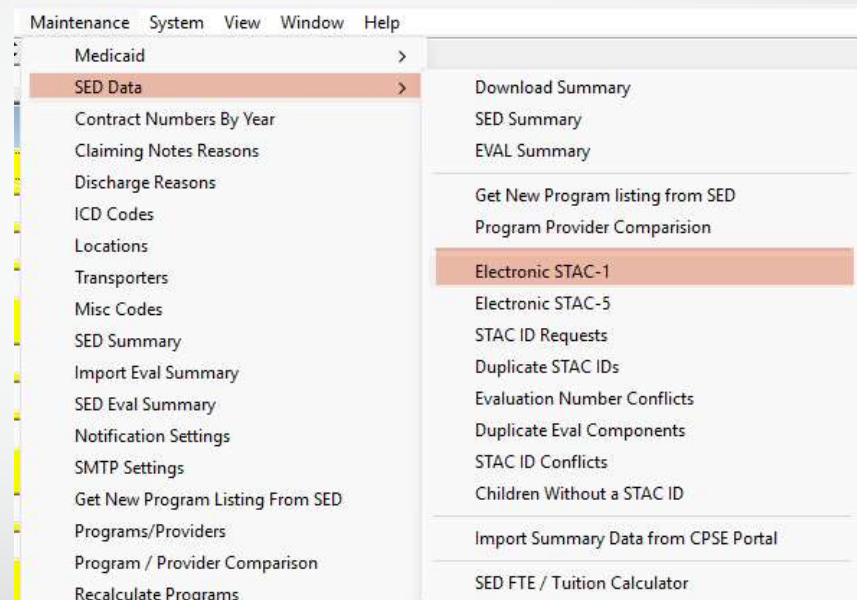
Maintenance System View Window Help

Medicaid >
SED Data >
Contract Numbers By Year
Claiming Notes Reasons
Discharge Reasons
ICD Codes
Locations
Transporters
Misc Codes
SED Summary
Import Eval Summary
SED Eval Summary
Notification Settings
SMTP Settings
Get New Program Listing From SED
Programs/Providers
Program / Provider Comparison
Recalculate Programs

Download Summary
SED Summary
EVAL Summary

Get New Program listing from SED
Program Provider Comparision

Electronic STAC-1
Electronic STAC-5
STAC ID Requests
Duplicate STAC IDs
Evaluation Number Conflicts
Duplicate Eval Components
STAC ID Conflicts
Children Without a STAC ID

Import Summary Data from CPSE Portal

SED FTE / Tuition Calculator